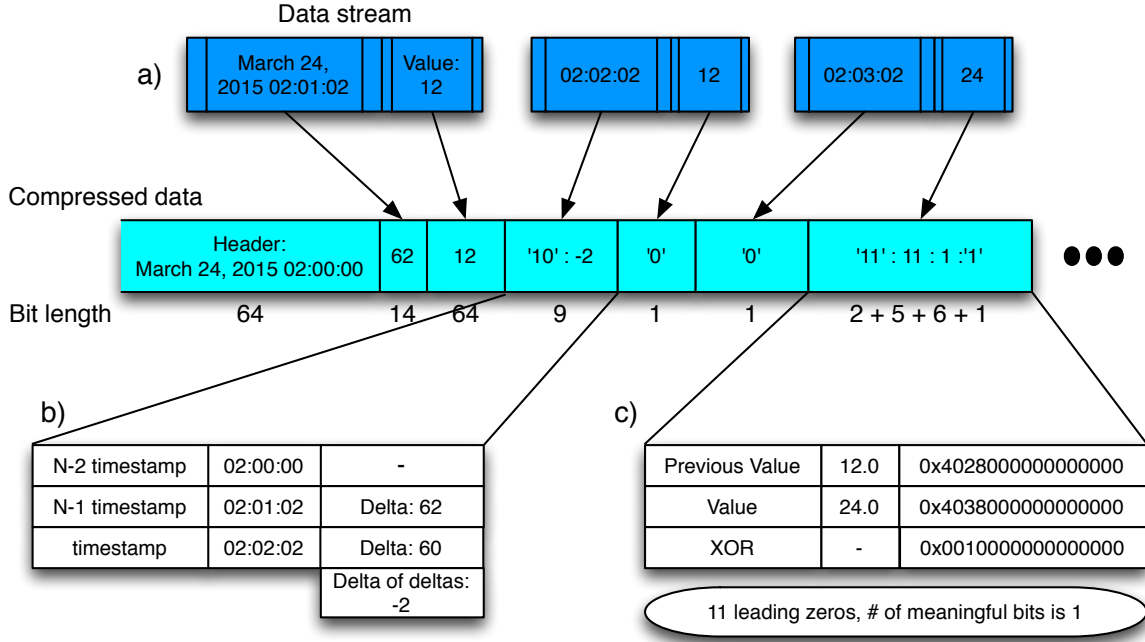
Data stream

a)

| March 24, 2015 02:01:02 | Value: 12 |
|---|---|

| 02:02:02 | 12 |
|---|---|

| 02:03:02 | 24 |
|---|---|

Compressed data

| Header: March 24, 2015 02:00:00 | 62 | 12 | '10' : -2 | '0' | '0' | '11' : 11 : 1 :'1' |
|---|---|---|---|---|---|---|

●●●

| Bit length | 64 | 14 | 64 | 9 | 1 | 1 | 2 + 5 + 6 + 1 |
|---|---|---|---|---|---|---|---|

b)

| N-2 timestamp | 02:00:00 | - |
|---|---|---|
| N-1 timestamp | 02:01:02 | Delta: 62 |
| timestamp | 02:02:02 | Delta: 60 |
| | | Delta of deltas: -2 |

c)

| Previous Value | 12.0 | 0x4028000000000000 |
|---|---|---|
| Value | 24.0 | 0x4038000000000000 |
| XOR | - | 0x0010000000000000 |

11 leading zeros, # of meaningful bits is 1